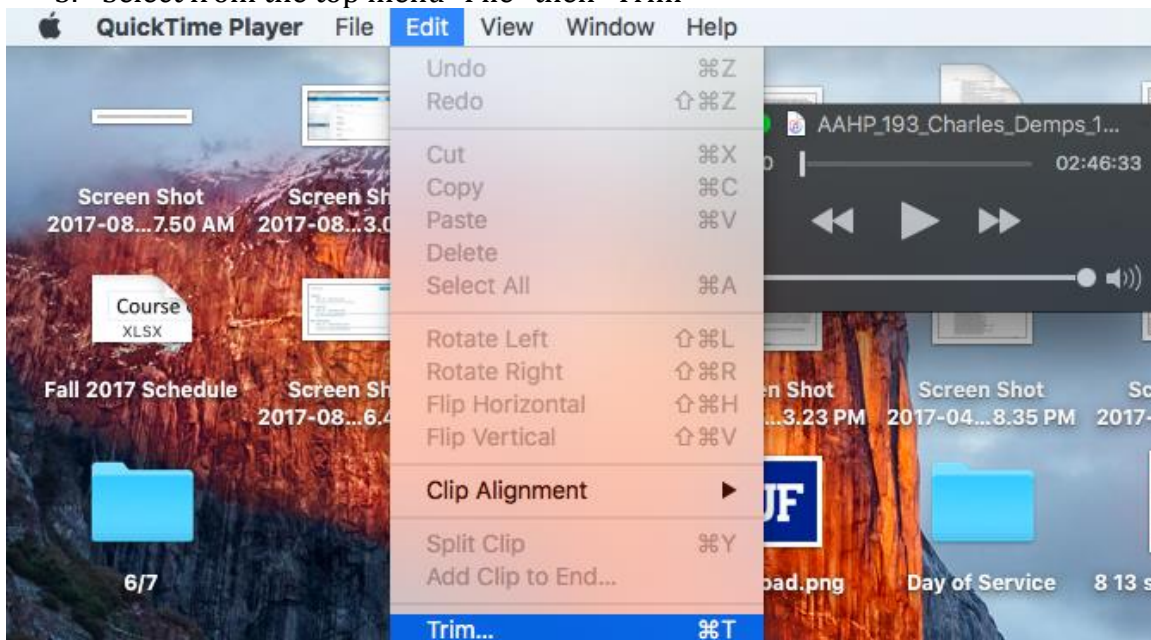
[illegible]

QuickTime Player File Edit View Window Help

Undo ⌘Z
Redo ⇧⌘Z
Cut ⌘X
Copy ⌘C
Paste ⌘V
Delete
Select All ⌘A
Rotate Left ⇧⌘L
Rotate Right ⇧⌘R
Flip Horizontal ⇧⌘H
Flip Vertical ⇧⌘V
Clip Alignment ▶
Split Clip ⌘Y
Add Clip to End...
Trim... ⌘T

AAHP_193_Charles_Demps_1...
02:46:33

Screen Shot 2017-08...7.50 AM
Screen Sh 2017-08...3.0
Course XLSX
Fall 2017 Schedule
Screen Sh 2017-08...6.4
n Shot ...3.23 PM
Screen Shot 2017-04...8.35 PM
Sc 2017-
UF
6/7
oad.png
Day of Service
8 13 s